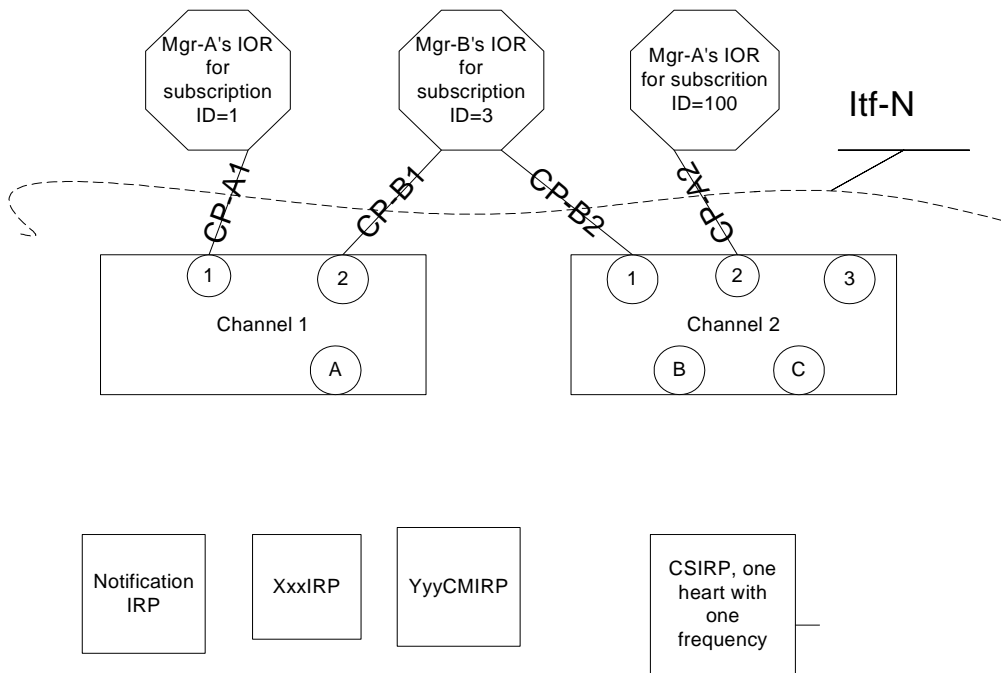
Mgr-A's IOR for subscription ID=1

Mgr-B's IOR for subscription ID=3

Mgr-A's IOR for subscrition ID=100

Itf-N

CP-A1

CP-B1

CP-B2

CP-A2

1

2

Channel 1

A

1

2

3

Channel 2

B

C

Notification IRP

XxxIRP

YyyCMIRP

CSIRP, one heart with one frequency